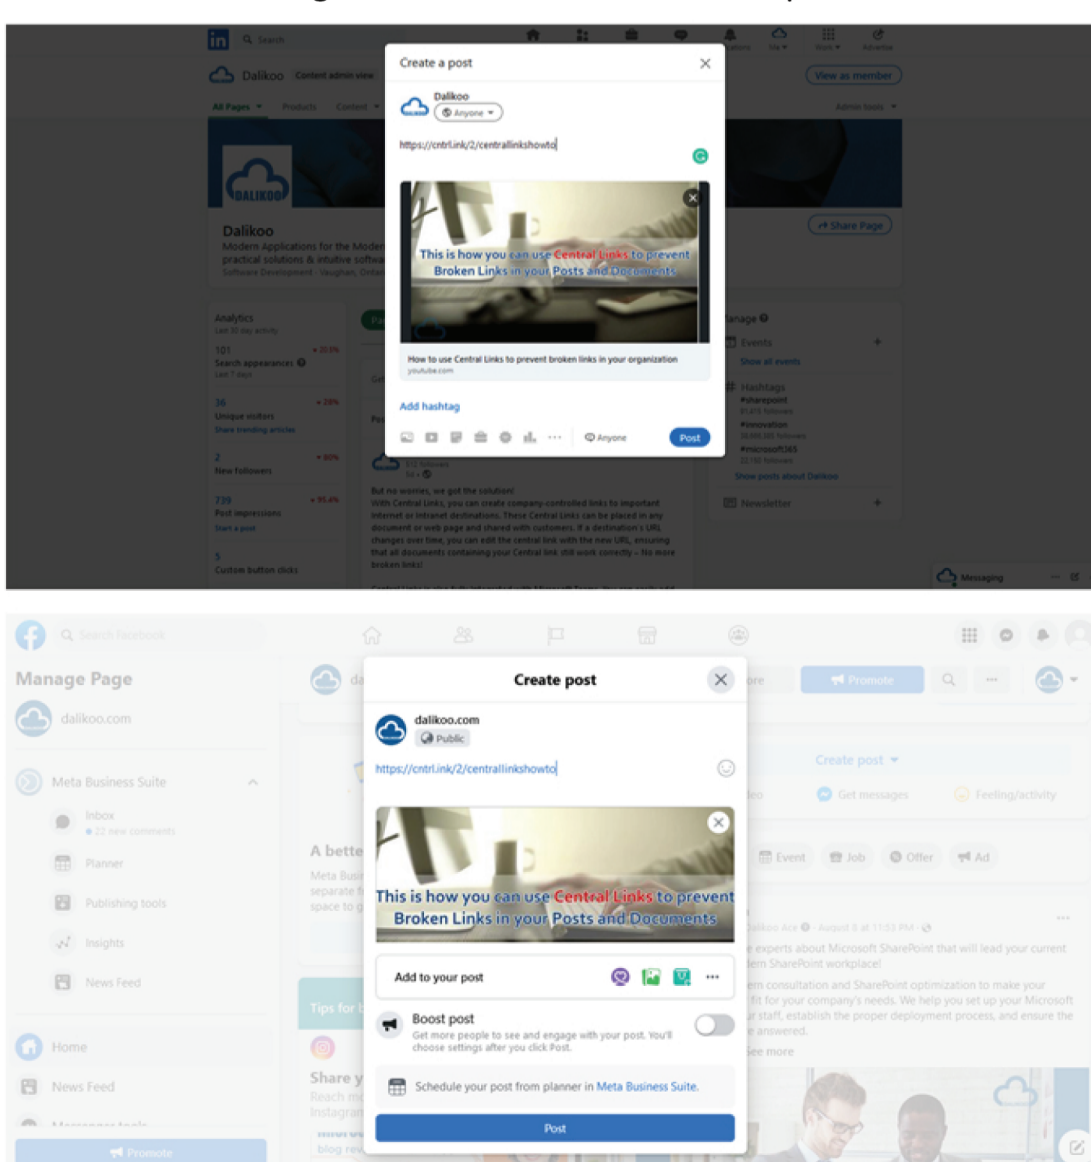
Create a post

Dalikoo

Anyone

https://cntrl.ink/2/centrallinkshowto

This is how you can use Central Links to prevent Broken Links in your Posts and Documents

How to use Central Links to prevent broken links in your organization

youtube.com

Add hashtag

Anyone

Post

Dalikoo Content admin view

View as member

DALIKOO

Dalikoo

Modern Applications for the Modern practical solutions & intuitive software

Software Development · Vaughan, Ontario

Share Page

Analytics

101

Search appearances

36

Unique visitors

2

New followers

739

Post impressions

5

Custom button clicks

Manage

Events

Hashtags

#sharepoint

#innovation

#microsoft365

Newsletter

But no worries, we got the solution! With Central Links, you can create company-controlled links to important Internet or Intranet destinations. These Central Links can be placed in any document or web page and shared with customers. If a destination's URL changes over time, you can edit the central link with the new URL, ensuring that all documents containing your Central link still work correctly – No more broken links!

Messaging

Create post

dalikoo.com

Public

https://cntrl.ink/2/centrallinkshowto

This is how you can use Central Links to prevent Broken Links in your Posts and Documents

Add to your post

Boost post

Get more people to see and engage with your post. You'll choose settings after you click Post.

Schedule your post from planner in Meta Business Suite.

Post

Manage Page

dalikoo.com

Meta Business Suite

Inbox

Planner

Publishing tools

Insights

News Feed

Home

News Feed

Promote

Promote

Create post

Get messages

Feeling/activity

Event

Job

Offer

Ad

A bette

Tips for

Share y

See more